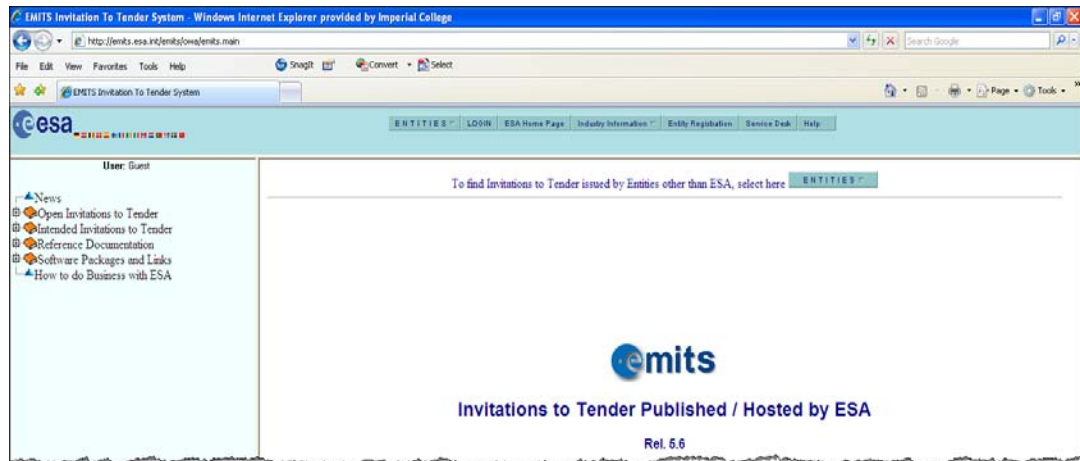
EMITS Invitation To Tender System - Windows Internet Explorer provided by Imperial College

http://emits.esa.int/emits/owa/emits.main

Search Google

File Edit View Favorites Tools Help

SnagIt

Convert Select

EMITS Invitation To Tender System

Page Tools

esa

ENTITIES LOGIN ESA Home Page Industry Information Entity Registration Service Desk Help

User: Guest

News
Open Invitations to Tender
Intended Invitations to Tender
Reference Documentation
Software Packages and Links
How to do Business with ESA

To find Invitations to Tender issued by Entities other than ESA, select here ENTITIES

emits

Invitations to Tender Published / Hosted by ESA

Rel. 5.6